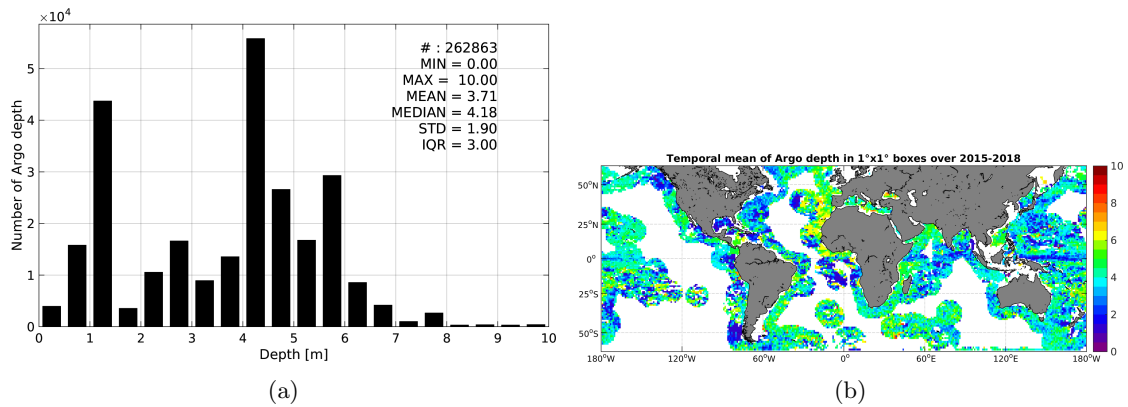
$\times10^4$

5

4

3

2

1

0

Number of Argo depth

# : 262863
MIN = 0.00
MAX = 10.00
MEAN = 3.71
MEDIAN = 4.18
STD = 1.90
IQR = 3.00

0 1 2 3 4 5 6 7 8 9 10

Depth [m]

(a)

Temporal mean of Argo depth in 1°x1° boxes over 2015-2018

50°N
25°N
0°
25°S
50°S

180°W 120°W 60°W 0° 60°E 120°E 180°W

10
8
6
4
2
0

(b)